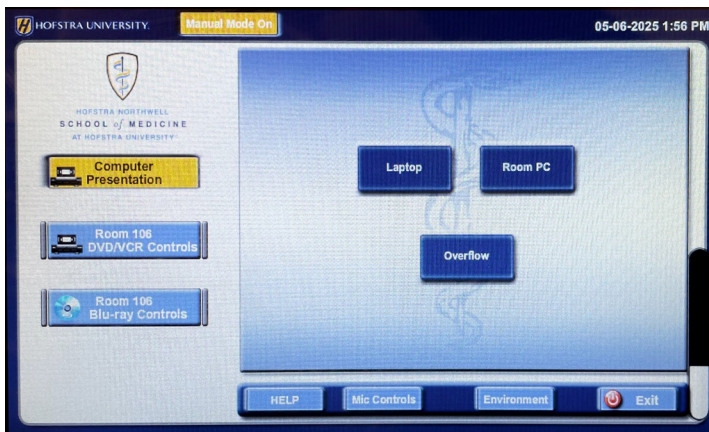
HOFSTRA UNIVERSITY.

Manual Mode On

05-06-2025 1:56 PM

HOFSTRA NORTHWELL
SCHOOL of MEDICINE
AT HOFSTRA UNIVERSITY

Computer Presentation

Room 106 DVD/VCR Controls

Room 106 Blu-ray Controls

Laptop

Room PC

Overflow

HELP

Mic Controls

Environment

Exit